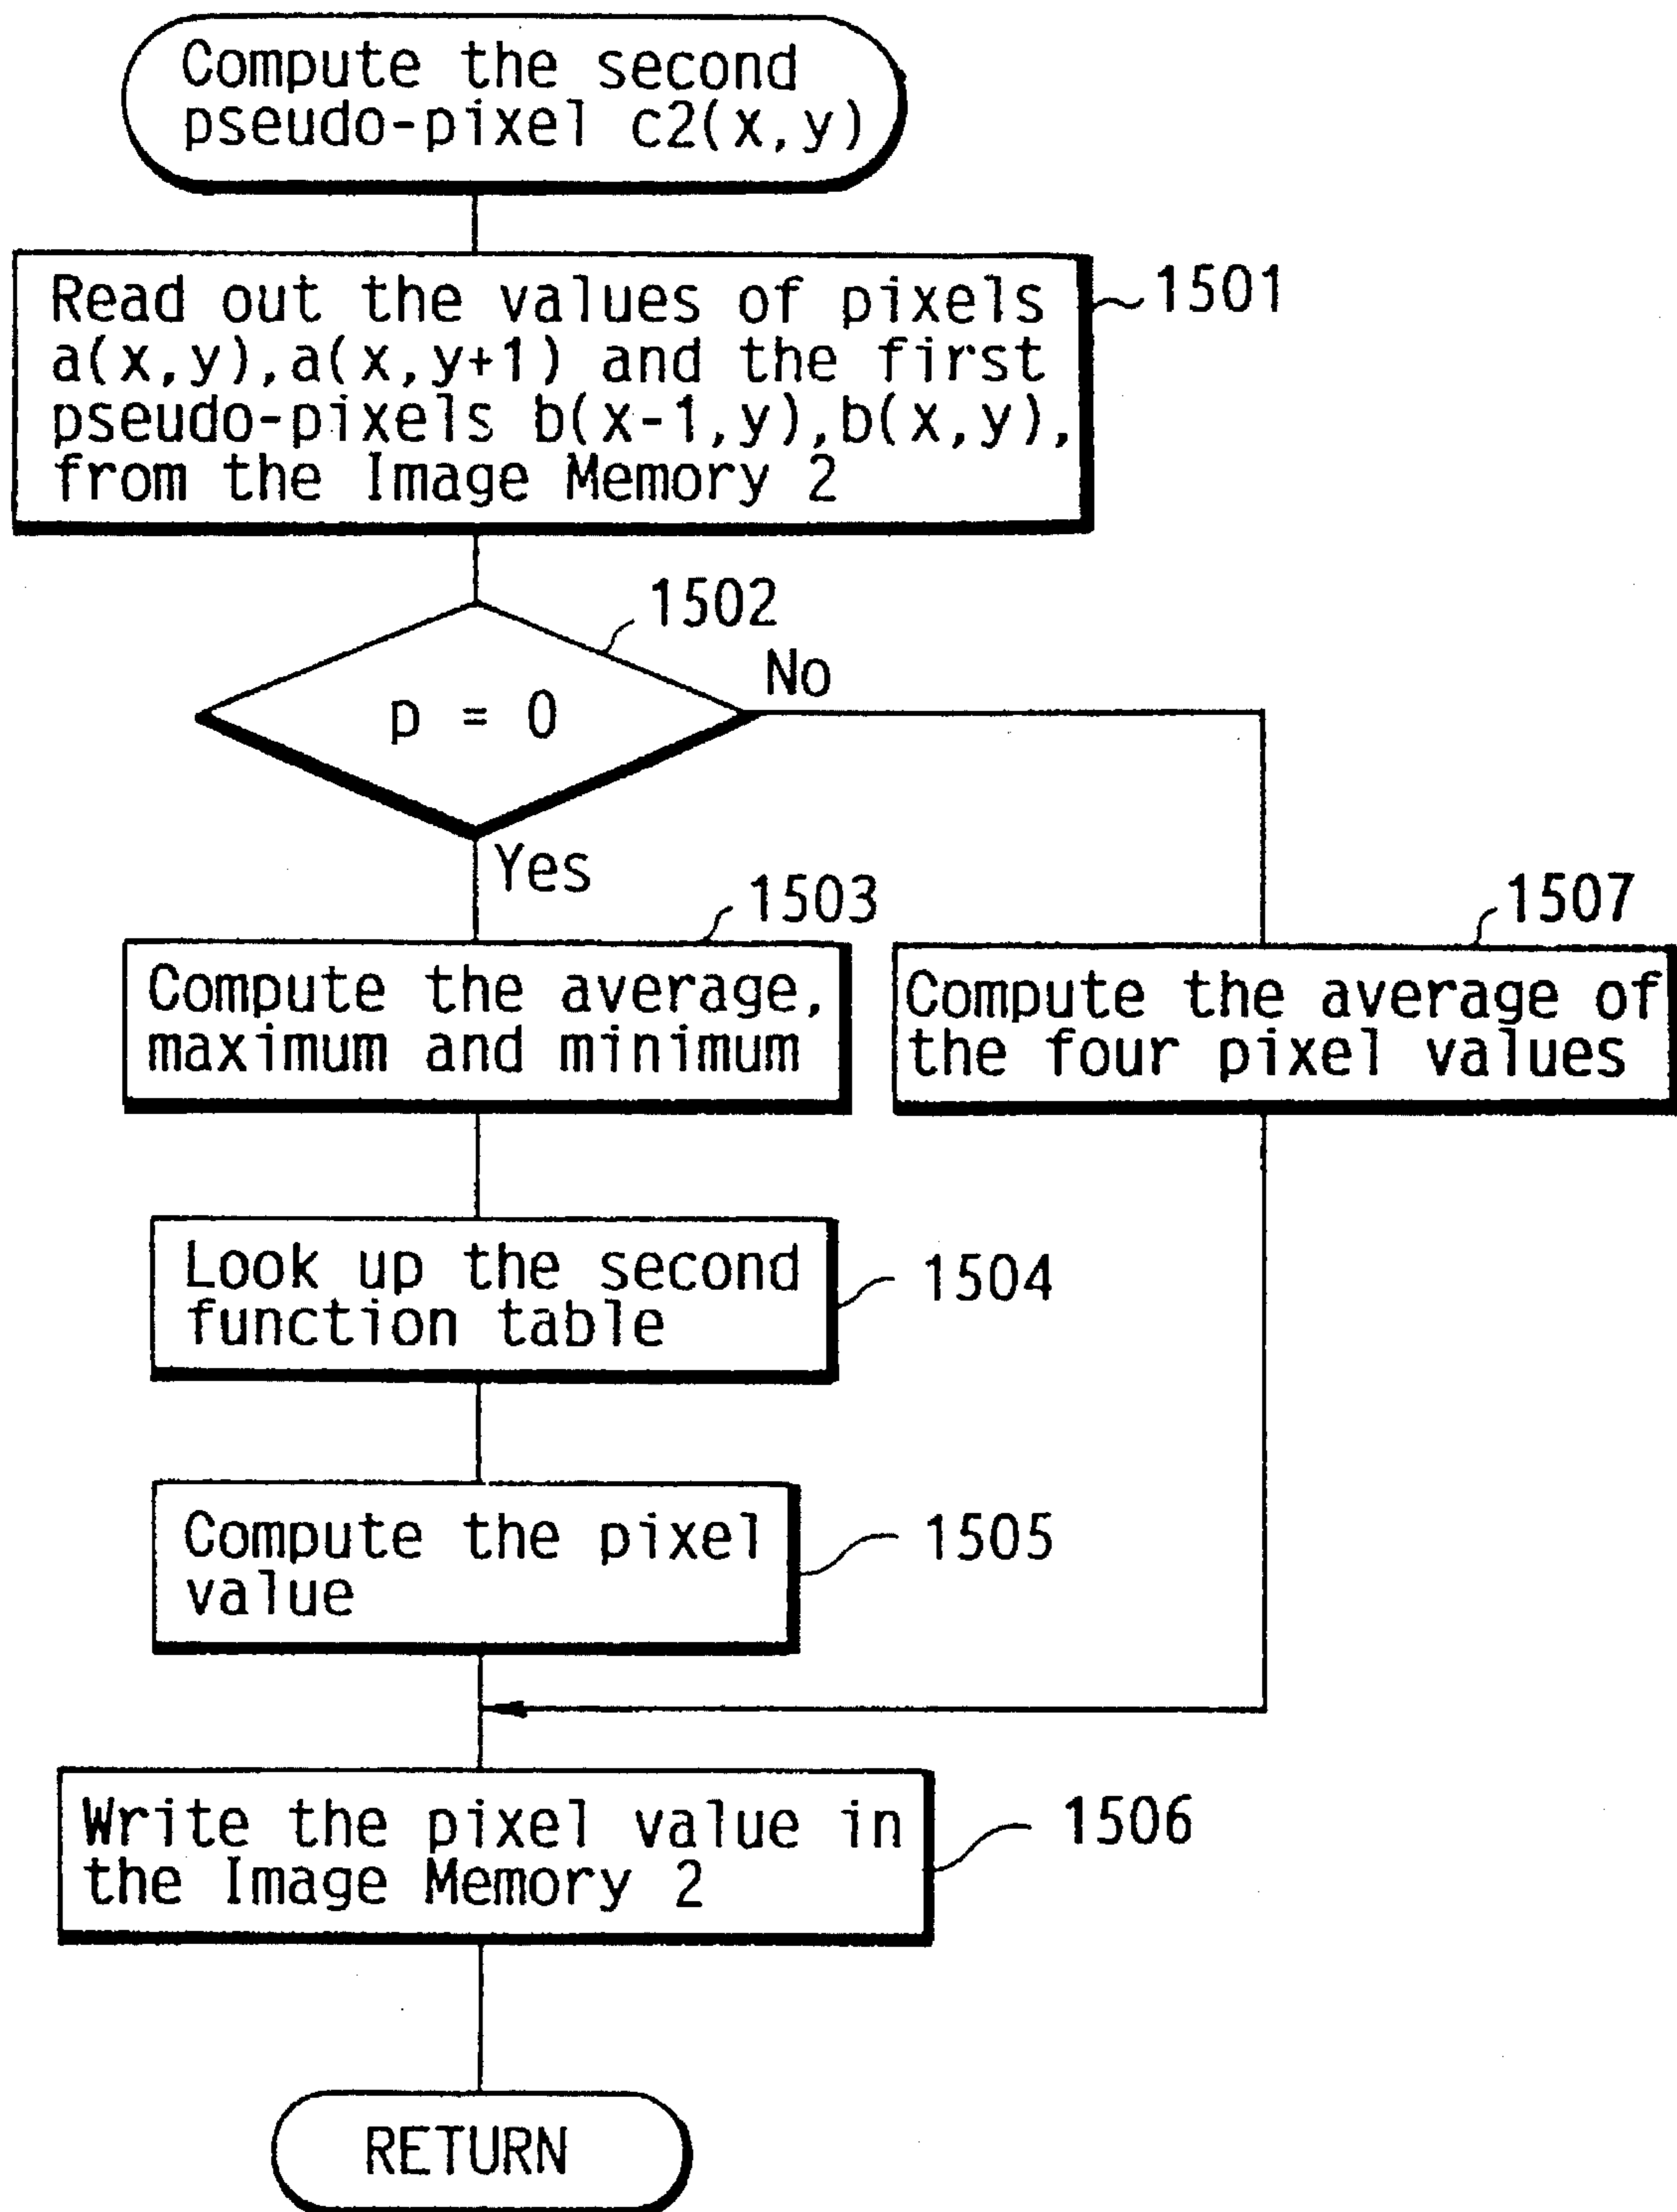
Compute the second pseudo-pixel c2(x,y)

Read out the values of pixels a(x,y),a(x,y+1) and the first pseudo-pixels b(x-1,y),b(x,y), from the Image Memory 2

1501

1502

$p = 0$

No

Yes

1503

Compute the average, maximum and minimum

1507

Compute the average of the four pixel values

Look up the second function table

1504

Compute the pixel value

1505

Write the pixel value in the Image Memory 2

1506

RETURN